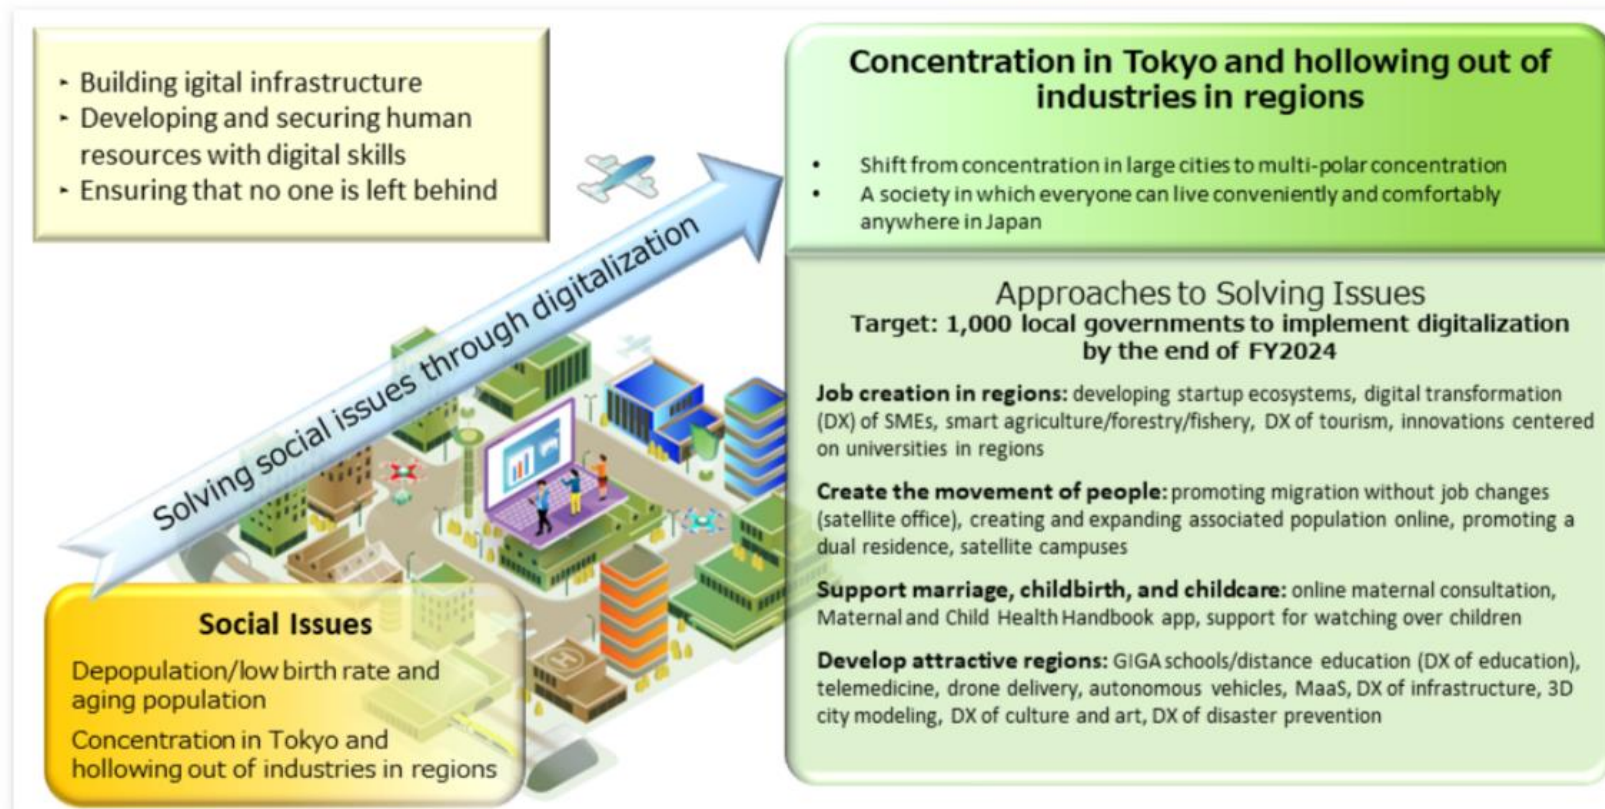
- Building igital infrastructure
- Developing and securing human resources with digital skills
- Ensuring that no one is left behind

Solving social issues through digitalization

Concentration in Tokyo and hollowing out of industries in regions

- Shift from concentration in large cities to multi-polar concentration
- A society in which everyone can live conveniently and comfortably anywhere in Japan

Approaches to Solving Issues
Target: 1,000 local governments to implement digitalization by the end of FY2024

Job creation in regions: developing startup ecosystems, digital transformation (DX) of SMEs, smart agriculture/forestry/fishery, DX of tourism, innovations centered on universities in regions

Create the movement of people: promoting migration without job changes (satellite office), creating and expanding associated population online, promoting a dual residence, satellite campuses

Support marriage, childbirth, and childcare: online maternal consultation, Maternal and Child Health Handbook app, support for watching over children

Develop attractive regions: GIGA schools/distance education (DX of education), telemedicine, drone delivery, autonomous vehicles, MaaS, DX of infrastructure, 3D city modeling, DX of culture and art, DX of disaster prevention

Social Issues
Depopulation/low birth rate and aging population
Concentration in Tokyo and hollowing out of industries in regions